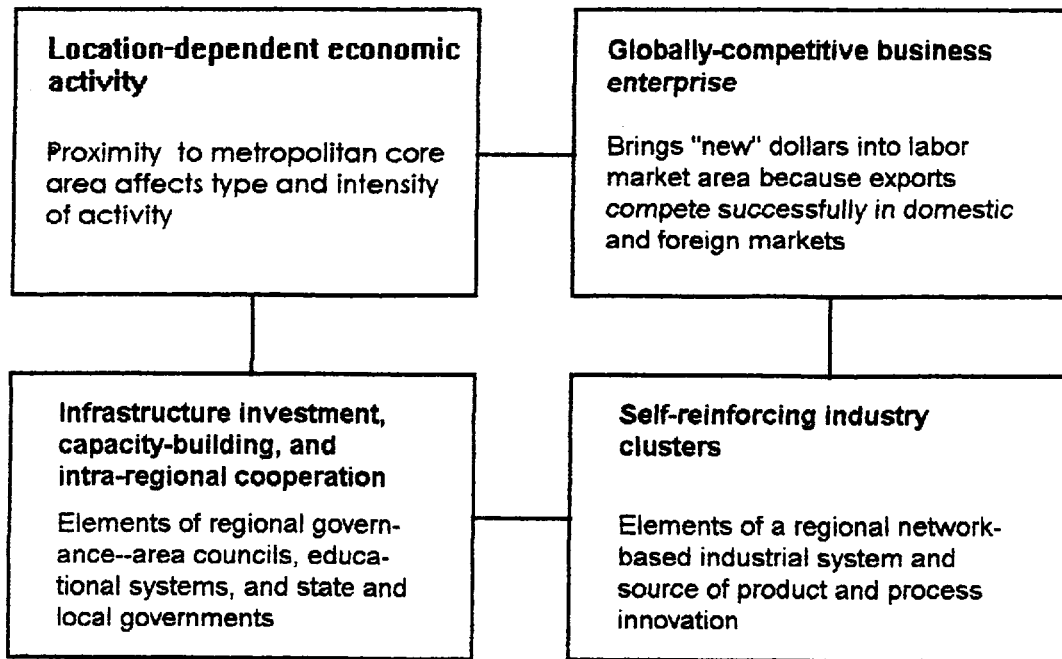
**Location-dependent economic activity**

Proximity to metropolitan core area affects type and intensity of activity

**Globally-competitive business enterprise**

Brings "new" dollars into labor market area because exports compete successfully in domestic and foreign markets

**Infrastructure investment, capacity-building, and intra-regional cooperation**

Elements of regional governance--area councils, educational systems, and state and local governments

**Self-reinforcing industry clusters**

Elements of a regional network-based industrial system and source of product and process innovation